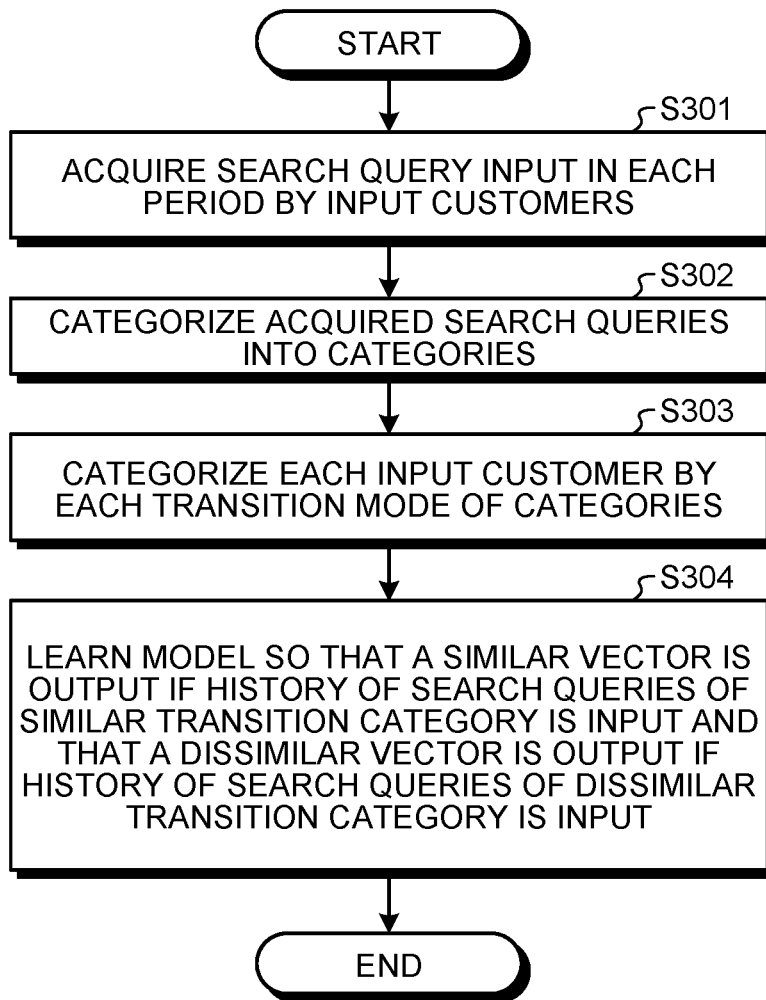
START

S301

ACQUIRE SEARCH QUERY INPUT IN EACH PERIOD BY INPUT CUSTOMERS

S302

CATEGORIZE ACQUIRED SEARCH QUERIES INTO CATEGORIES

S303

CATEGORIZE EACH INPUT CUSTOMER BY EACH TRANSITION MODE OF CATEGORIES

S304

LEARN MODEL SO THAT A SIMILAR VECTOR IS OUTPUT IF HISTORY OF SEARCH QUERIES OF SIMILAR TRANSITION CATEGORY IS INPUT AND THAT A DISSIMILAR VECTOR IS OUTPUT IF HISTORY OF SEARCH QUERIES OF DISSIMILAR TRANSITION CATEGORY IS INPUT

END